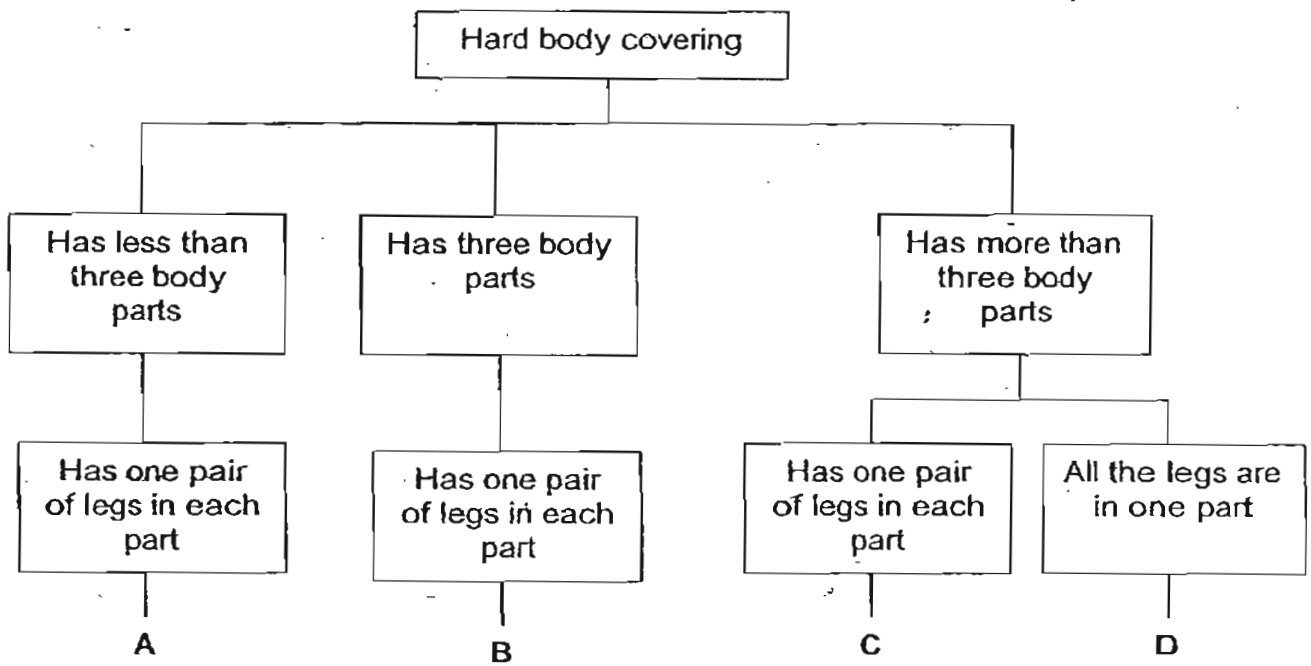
Hard body covering

Has less than three body parts

Has three body parts

Has more than three body parts

Has one pair of legs in each part

Has one pair of legs in each part

Has one pair of legs in each part

All the legs are in one part

A

B

C

D